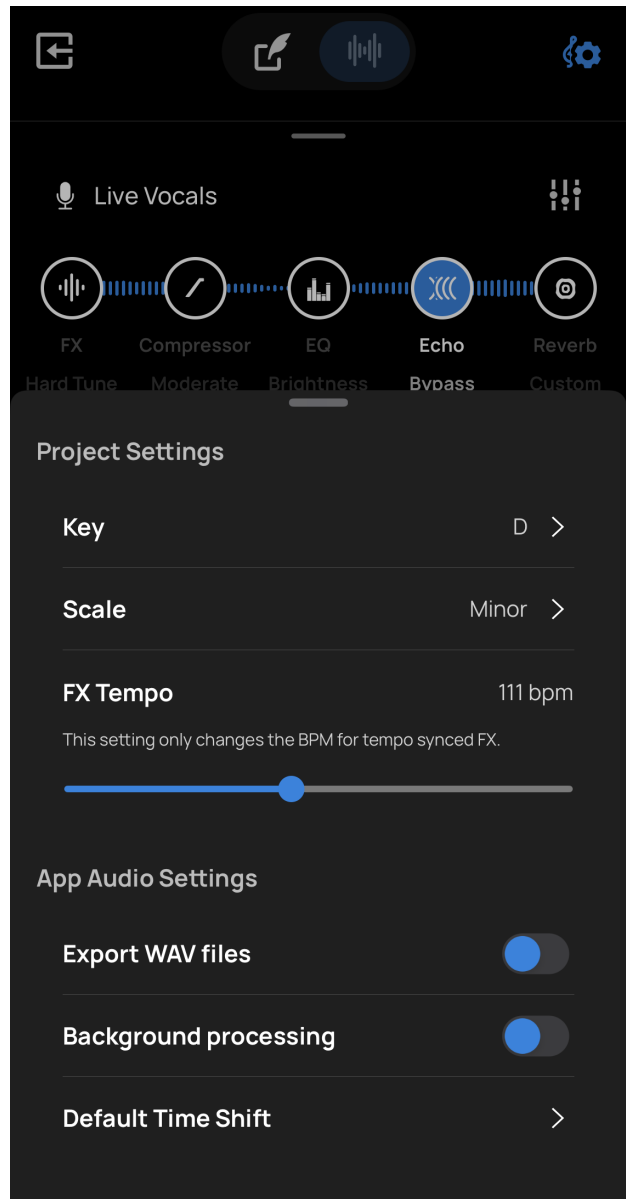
Live Vocals

FX
Hard Tune

Compressor
Moderate

EQ
Brightness

Echo
Bypass

Reverb
Custom

Project Settings

Key D >

Scale Minor >

FX Tempo 111 bpm

This setting only changes the BPM for tempo synced FX.

App Audio Settings

Export WAV files

Background processing

Default Time Shift >